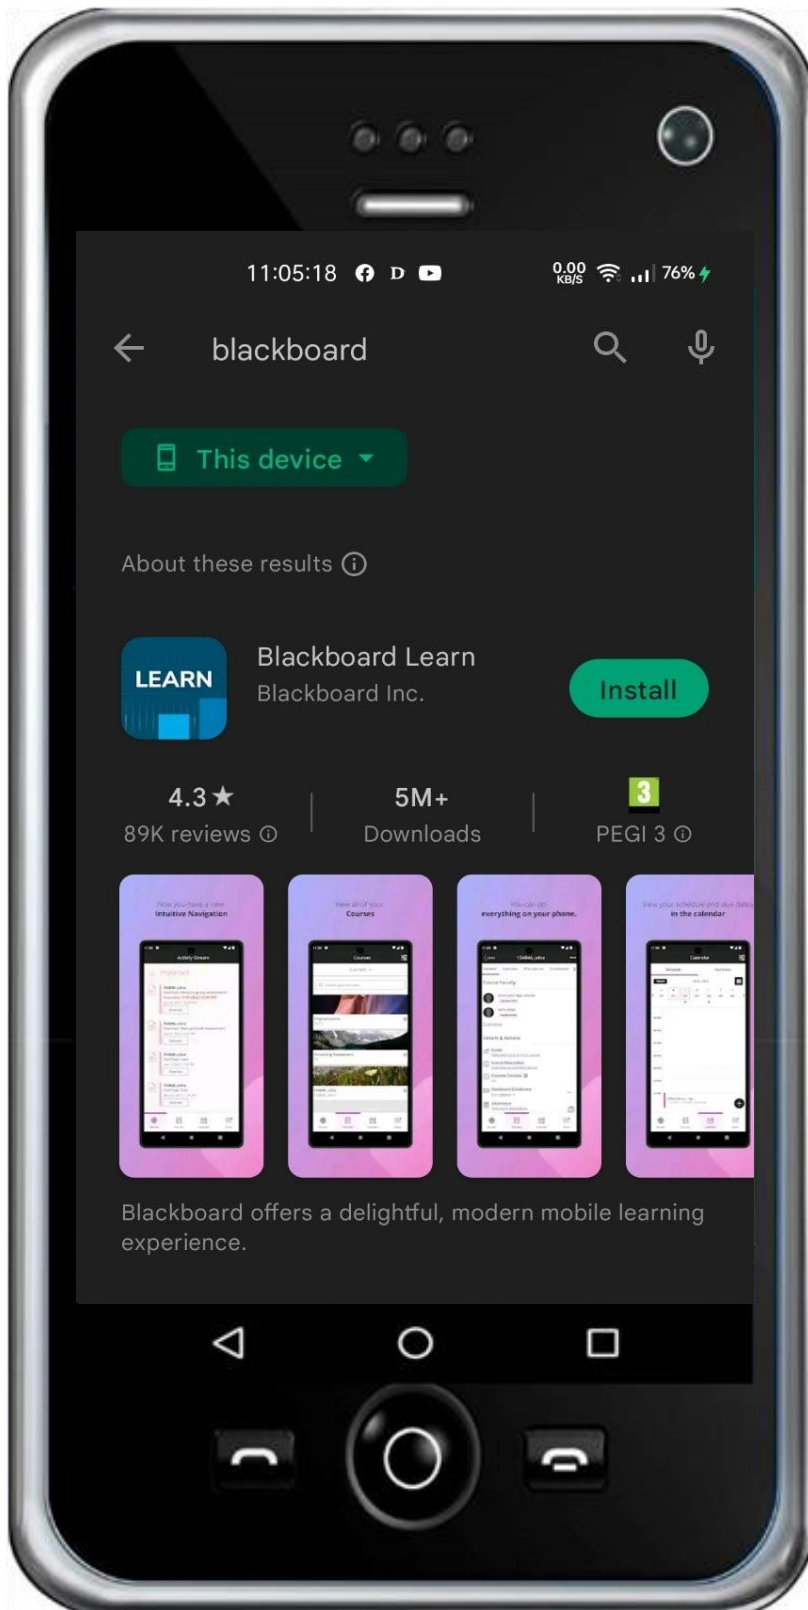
11:05:18 D

0.00 KB/S 76%

blackboard

This device

About these results

LEARN

Blackboard Learn
Blackboard Inc.

Install

4.3★
89K reviews

5M+
Downloads

3
PEGI 3

Now you have a new Intuitive Navigation

View all of your Courses

You can do everything on your phone.

View your schedule and due dates in the calendar

Blackboard offers a delightful, modern mobile learning experience.